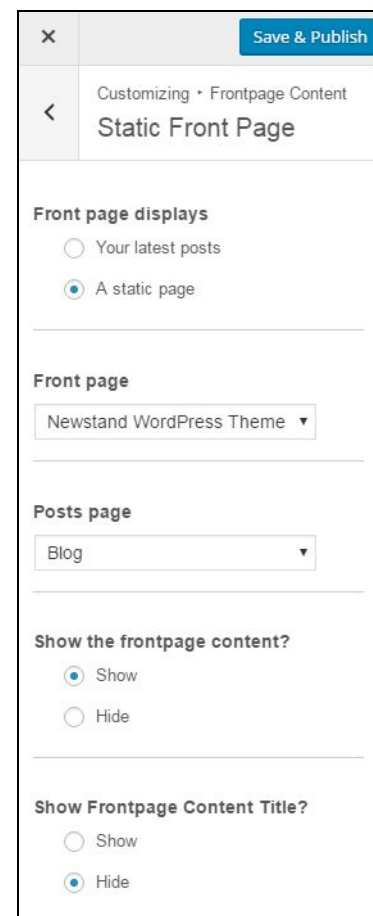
×

Save & Publish

<

Customizing ▸ Frontpage Content

Static Front Page

Front page displays

Your latest posts

A static page

Front page

Newstand WordPress Theme ▾

Posts page

Blog ▾

Show the frontpage content?

Show

Hide

Show Frontpage Content Title?

Show

Hide